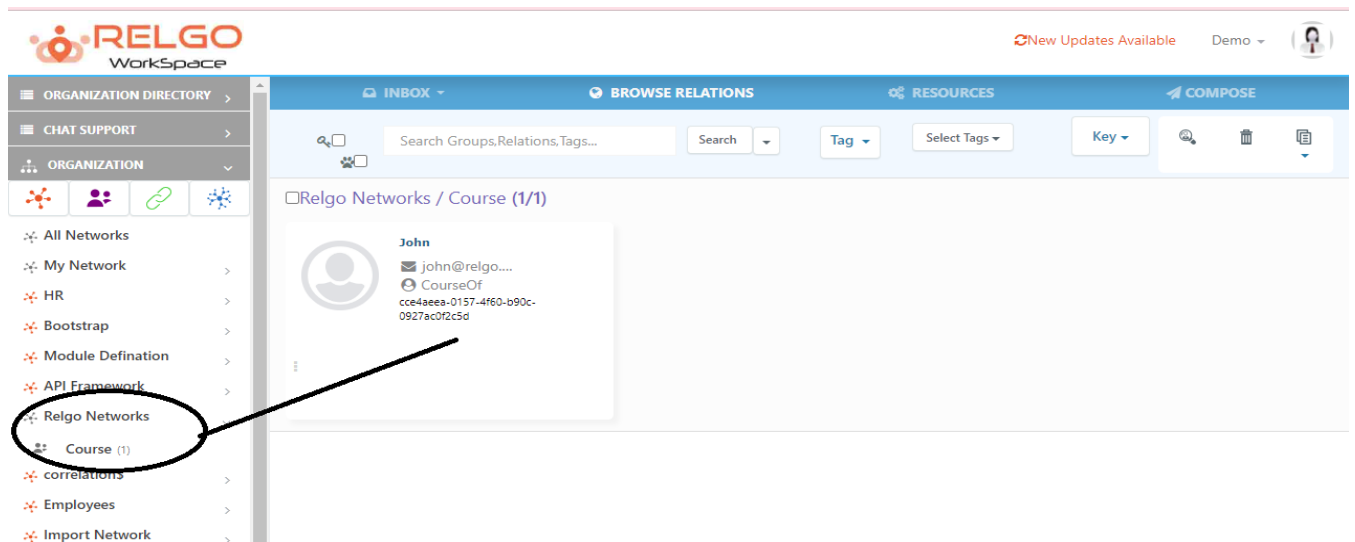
RELGO
WorkSpace

New Updates Available

Demo

ORGANIZATION DIRECTORY

CHAT SUPPORT

ORGANIZATION

All Networks

My Network

HR

Bootstrap

Module Defination

API Framework

Relgo Networks

Course (1)

correlation$

Employees

Import Network

INBOX

BROWSE RELATIONS

RESOURCES

COMPOSE

Search Groups,Relations,Tags...

Search

Tag

Select Tags

Key

Relgo Networks / Course (1/1)

John

john@relgo....

CourseOf

cce4aeea-0157-4f60-b90c-0927ac0f2c5d